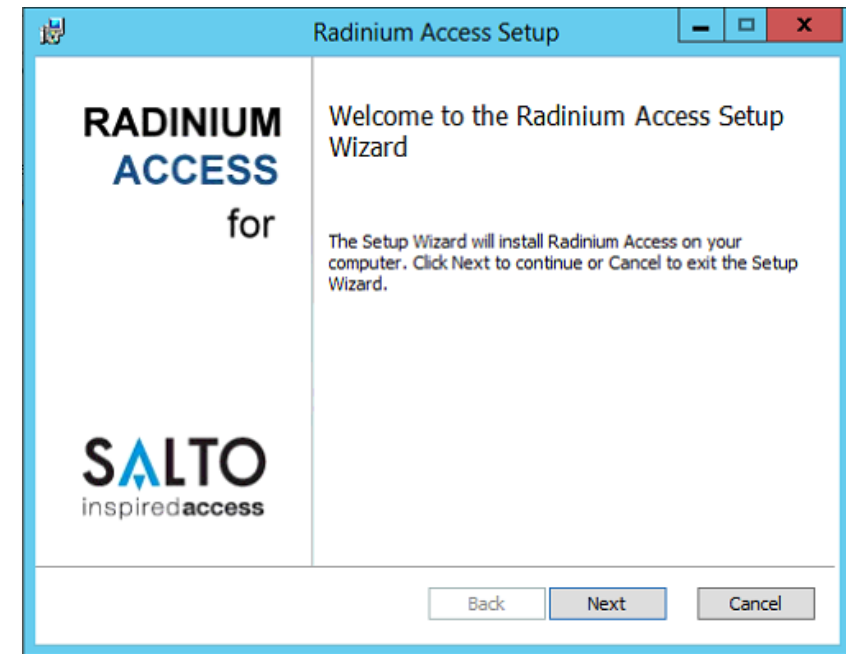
Radinium Access Setup

RADINIUM
ACCESS
for

SALTO
inspiredaccess

Welcome to the Radinium Access Setup Wizard

The Setup Wizard will install Radinium Access on your computer. Click Next to continue or Cancel to exit the Setup Wizard.

Back
Next
Cancel